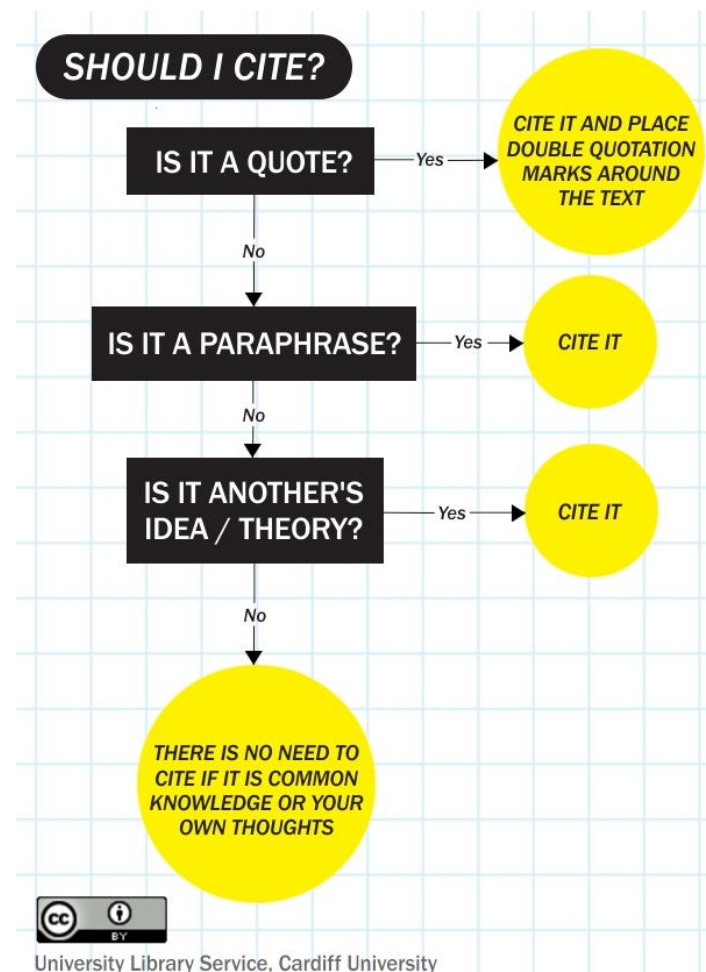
SHOULD I CITE?

IS IT A QUOTE?

Yes

CITE IT AND PLACE DOUBLE QUOTATION MARKS AROUND THE TEXT

No

IS IT A PARAPHRASE?

Yes

CITE IT

No

IS IT ANOTHER'S IDEA / THEORY?

Yes

CITE IT

No

THERE IS NO NEED TO CITE IF IT IS COMMON KNOWLEDGE OR YOUR OWN THOUGHTS

cc BY

University Library Service, Cardiff University